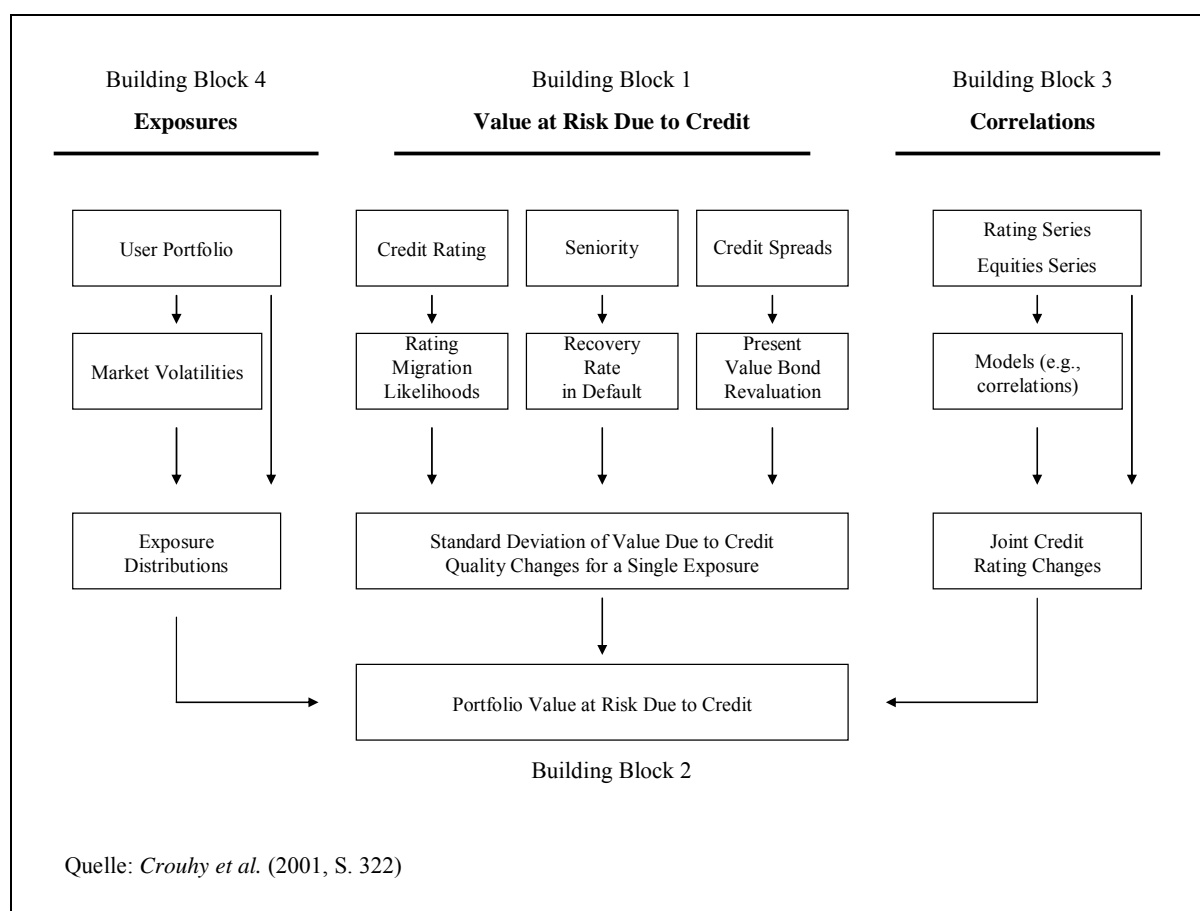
Building Block 4
**Exposures**

Building Block 1
**Value at Risk Due to Credit**

Building Block 3
**Correlations**

User Portfolio

Market Volatilities

Exposure Distributions

Credit Rating

Rating Migration Likelihoods

Seniority

Recovery Rate in Default

Credit Spreads

Present Value Bond Revaluation

Standard Deviation of Value Due to Credit Quality Changes for a Single Exposure

Rating Series
Equities Series

Models (e.g., correlations)

Joint Credit Rating Changes

Portfolio Value at Risk Due to Credit

Building Block 2

Quelle: *Crouhy et al.* (2001, S. 322)